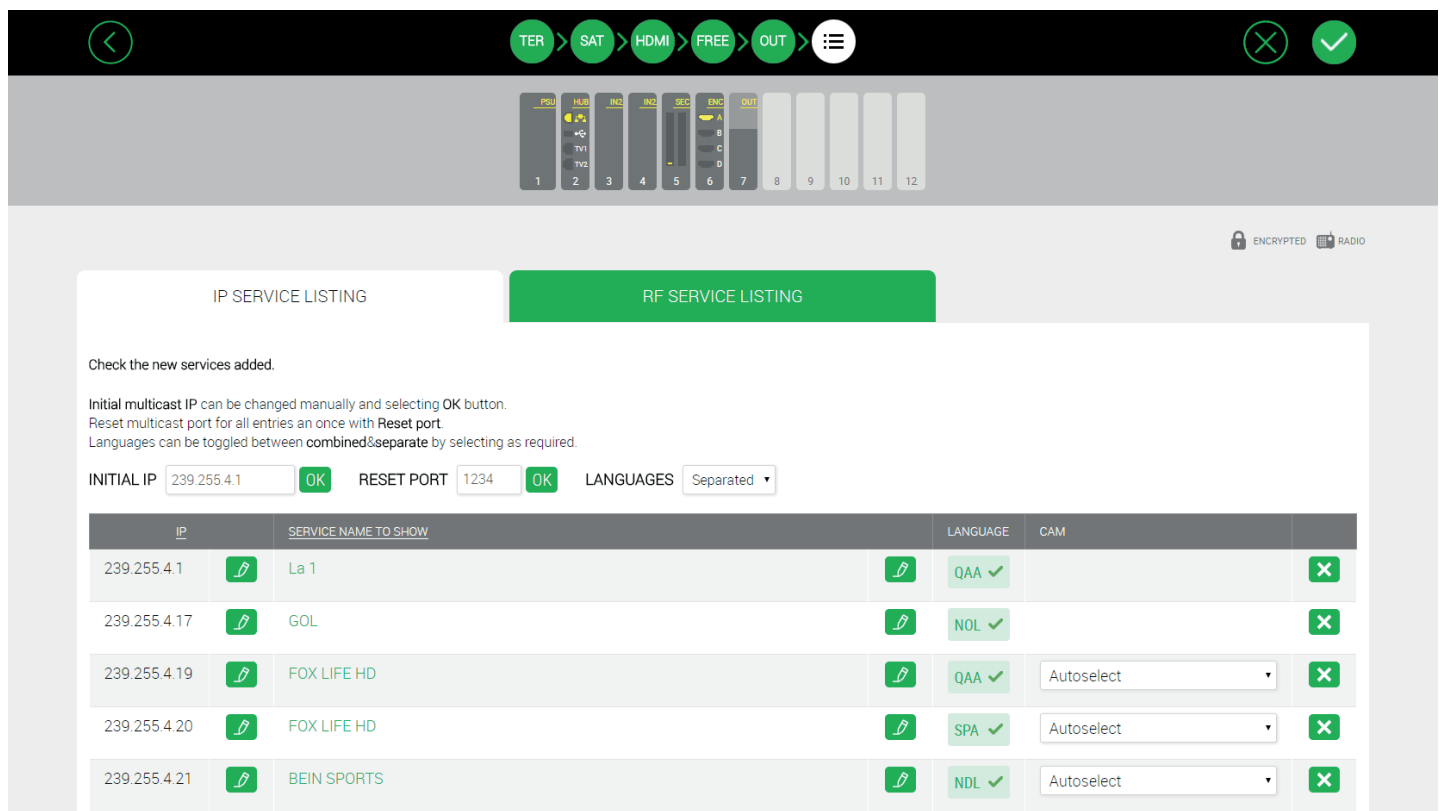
TER SAT HDMI FREE OUT

PSU HUB IN2 IN2 SEC ENC OUT
TV1 TV2 A B C D
1 2 3 4 5 6 7 8 9 10 11 12

ENCRYPTED RADIO

IP SERVICE LISTING

RF SERVICE LISTING

Check the new services added.

Initial multicast IP can be changed manually and selecting OK button.
Reset multicast port for all entries an once with Reset port.
Languages can be toggled between combined&separate by selecting as required.

INITIAL IP 239.255.4.1 OK RESET PORT 1234 OK LANGUAGES Separated

| IP | | SERVICE NAME TO SHOW | | LANGUAGE | CAM | |
|---|---|---|---|---|---|---|
| 239.255.4.1 | | La 1 | | QAA | | |
| 239.255.4.17 | | GOL | | NOL | | |
| 239.255.4.19 | | FOX LIFE HD | | QAA | Autoselect | |
| 239.255.4.20 | | FOX LIFE HD | | SPA | Autoselect | |
| 239.255.4.21 | | BEIN SPORTS | | NDL | Autoselect | |